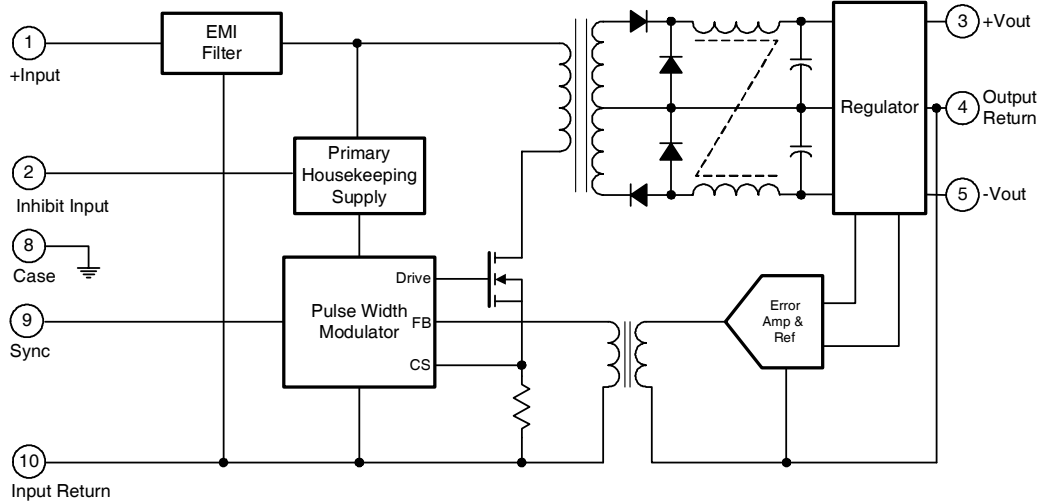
1
+Input

EMI Filter

2
Inhibit Input

Primary Housekeeping Supply

8
Case

Pulse Width Modulator

Drive

FB

CS

9
Sync

10
Input Return

Regulator

3
+Vout

4
Output Return

5
-Vout

Error Amp & Ref